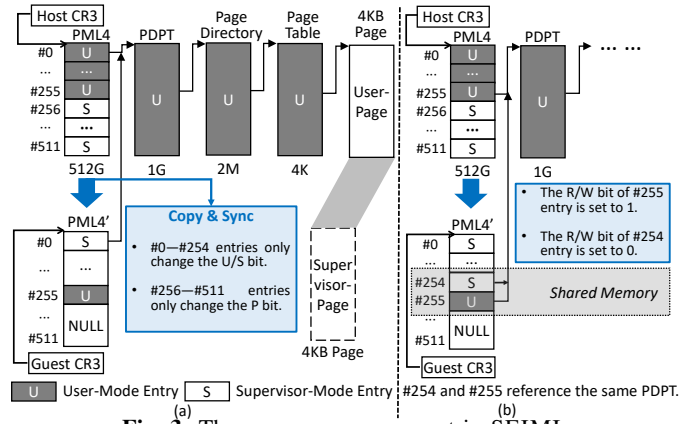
Host CR3
PML4
#0 U
... ...
#255 U
#256 S
... ...
#511 S
512G

PDPT
U
1G

Page Directory
U
2M

Page Table
U
4K

4KB Page
User-Page

PML4'
#0 S
... ...
#255 U
... NULL
#511
Guest CR3

Copy & Sync
• #0—#254 entries only change the U/S bit.
• #256—#511 entries only change the P bit.

Supervisor-Page
4KB Page

Host CR3
PML4
#0 U
... ...
#255 U
#256 S
... ...
#511 S
512G

PDPT
U
1G
... ...

• The R/W bit of #255 entry is set to 1.
• The R/W bit of #254 entry is set to 0.

PML4'
#0 S
... ...
#254 S
#255 U
... NULL
#511
Guest CR3
Shared Memory

U User-Mode Entry S Supervisor-Mode Entry #254 and #255 reference the same PDPT.
(a) (b)
Fig. 3: The memory management in SEIMI